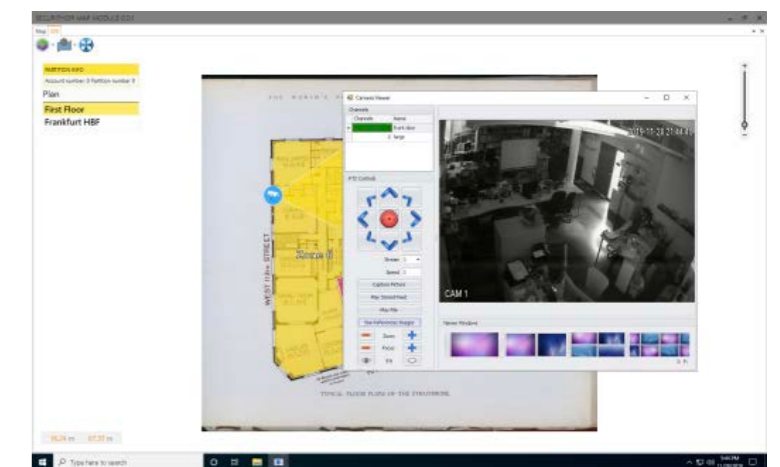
SECURITHOR MAP MODULE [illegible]

Map

PARTITION INFO

Account number: 0 Partition number: 0

Plan

First Floor

Frankfurt HBF

Camera Viewer

Channels

Channels

Name

front door

large

PTZ Controls

Stream

Speed

Capture Picture

Play Stored Feed

Play File

Use Reference Image

Zoom

Focus

Iris

2019-10-28 21:44:40

CAM 1

Views Window

WEST 11th STREET

TYPICAL FLOOR PLAN OF THE STRUCTURE

Type here to search